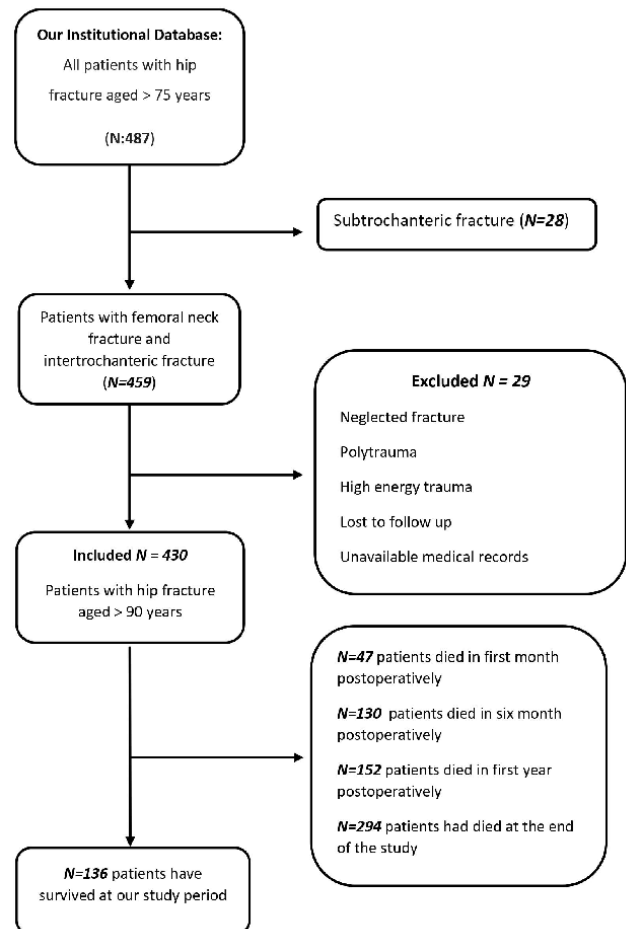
Our Institutional Database:
All patients with hip fracture aged > 75 years
(N:487)

Subtrochanteric fracture (N=28)

Patients with femoral neck fracture and intertrochanteric fracture (N=459)

Excluded N = 29
Neglected fracture
Polytrauma
High energy trauma
Lost to follow up
Unavailable medical records

Included N = 430
Patients with hip fracture aged > 90 years

N=47 patients died in first month postoperatively
N=130 patients died in six month postoperatively
N=152 patients died in first year postoperatively
N=294 patients had died at the end of the study

N=136 patients have survived at our study period